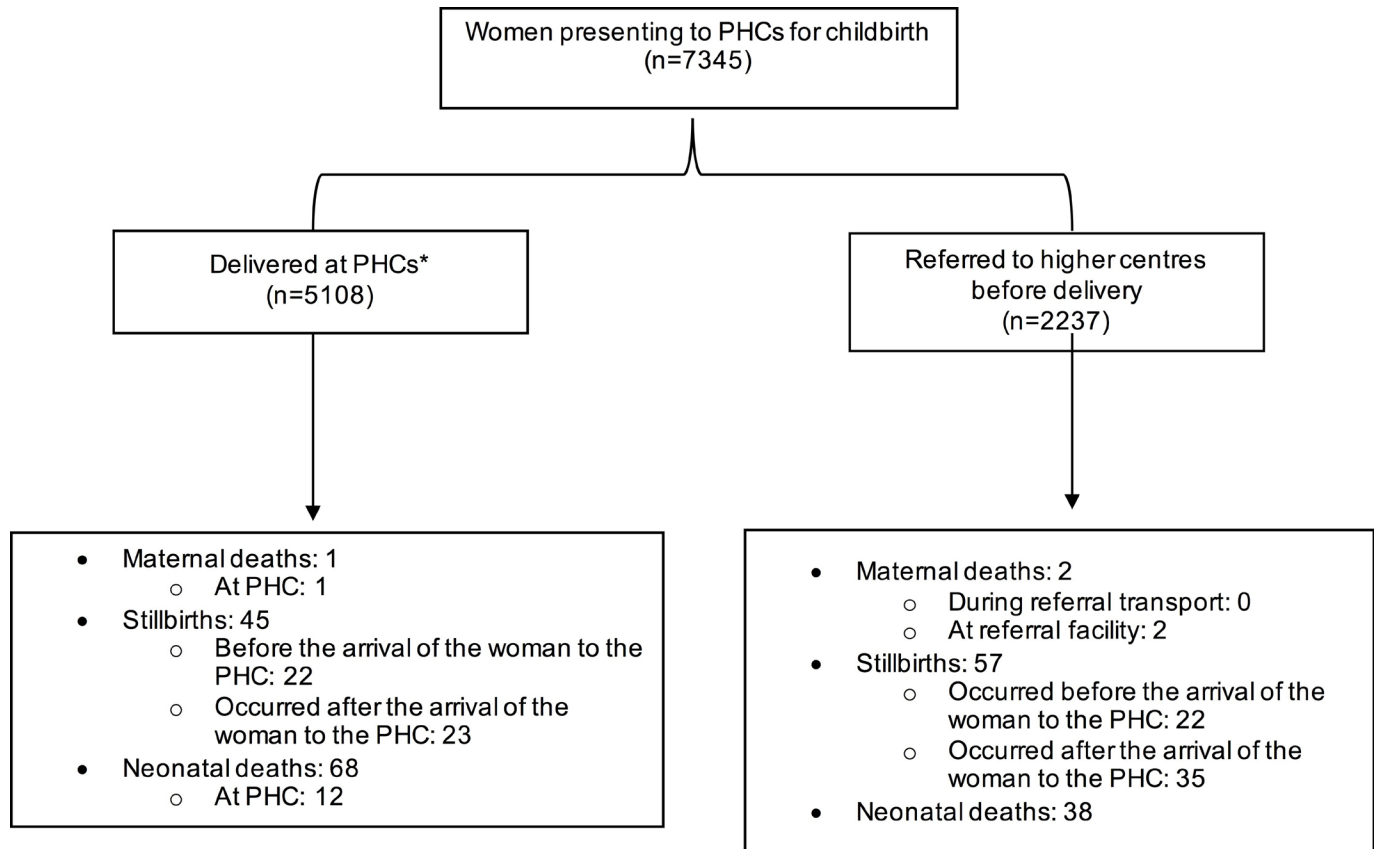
Women presenting to PHCs for childbirth
(n=7345)

Delivered at PHCs*
(n=5108)

Referred to higher centres before delivery
(n=2237)

- Maternal deaths: 1
  - At PHC: 1
- Stillbirths: 45
  - Before the arrival of the woman to the PHC: 22
  - Occurred after the arrival of the woman to the PHC: 23
- Neonatal deaths: 68
  - At PHC: 12

- Maternal deaths: 2
  - During referral transport: 0
  - At referral facility: 2
- Stillbirths: 57
  - Occurred before the arrival of the woman to the PHC: 22
  - Occurred after the arrival of the woman to the PHC: 35
- Neonatal deaths: 38